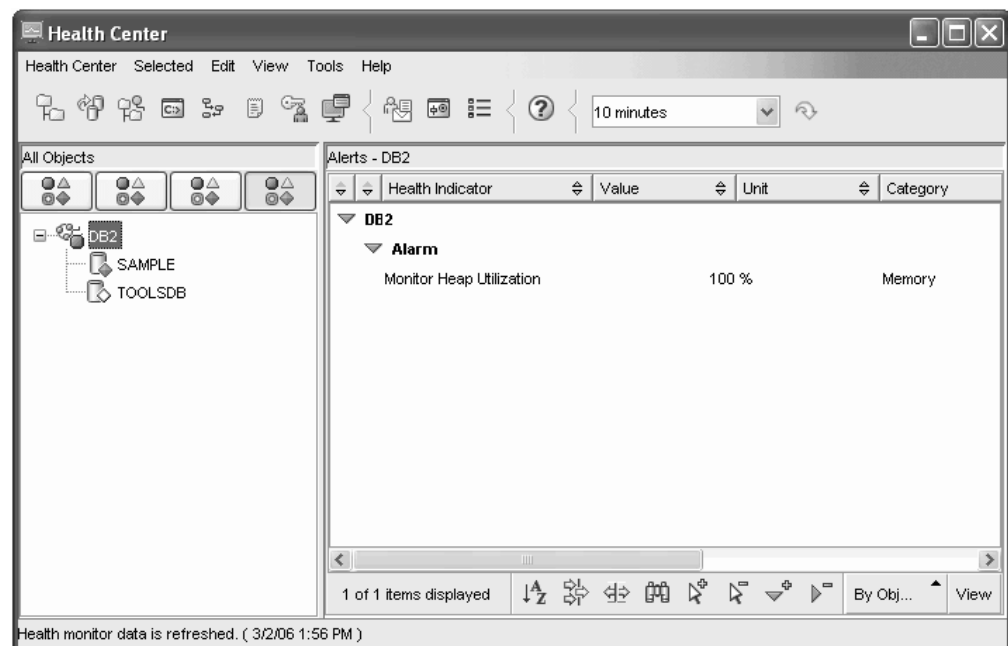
Health Center

Health Center Selected Edit View Tools Help

10 minutes

All Objects

DB2

SAMPLE

TOOLSDB

Alerts - DB2

| Health Indicator | Value | Unit | Category |
|---|---|---|---|
| DB2 | | | |
| Alarm | | | |
| Monitor Heap Utilization | 100 | % | Memory |

1 of 1 items displayed

By Obj...

View

Health monitor data is refreshed. ( 3/2/06 1:56 PM )